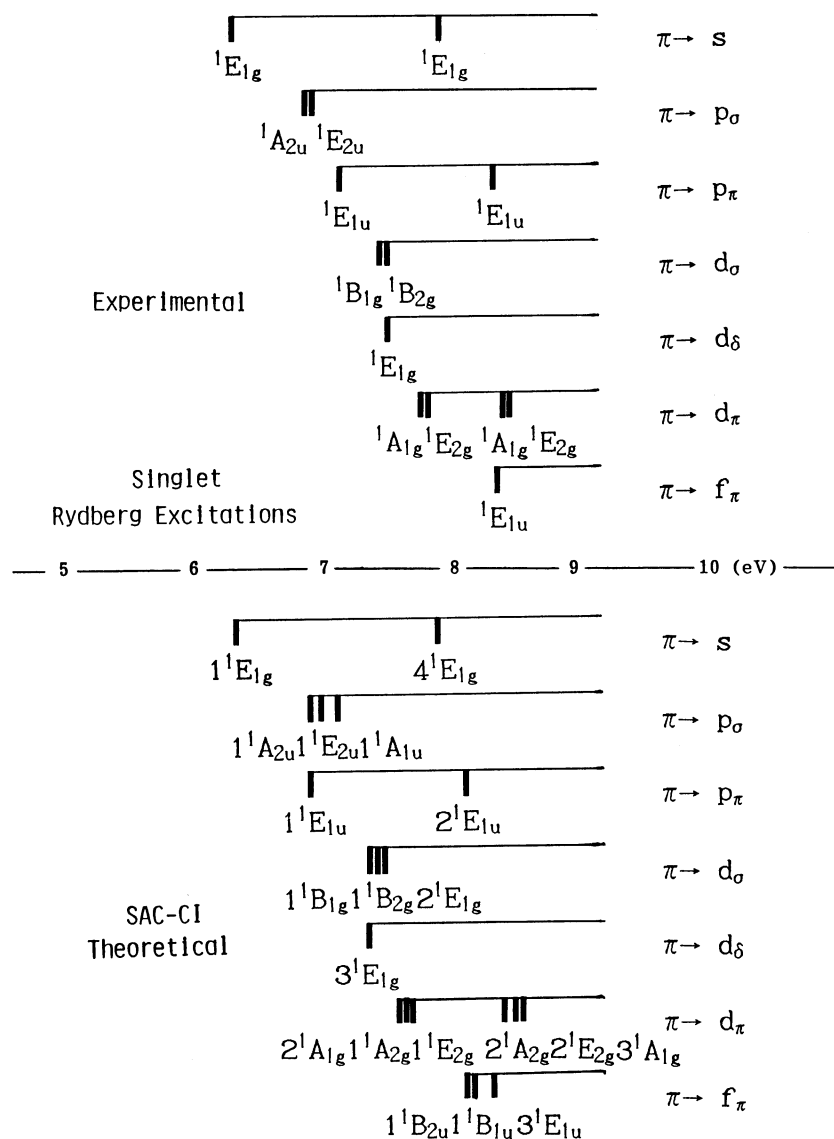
$^1E_{1g}$ $^1E_{1g}$ $\pi \rightarrow$ s

$^1A_{2u}$ $^1E_{2u}$ $\pi \rightarrow p_\sigma$

$^1E_{1u}$ $^1E_{1u}$ $\pi \rightarrow p_\pi$

$^1B_{1g}$ $^1B_{2g}$ $\pi \rightarrow d_\sigma$

Experimental

$^1E_{1g}$ $\pi \rightarrow d_\delta$

$^1A_{1g}$ $^1E_{2g}$ $^1A_{1g}$ $^1E_{2g}$ $\pi \rightarrow d_\pi$

Singlet Rydberg Excitations

$^1E_{1u}$ $\pi \rightarrow f_\pi$

5 6 7 8 9 10 (eV)

$1^1E_{1g}$ $4^1E_{1g}$ $\pi \rightarrow$ s

$1^1A_{2u}$ $1^1E_{2u}$ $1^1A_{1u}$ $\pi \rightarrow p_\sigma$

$1^1E_{1u}$ $2^1E_{1u}$ $\pi \rightarrow p_\pi$

$1^1B_{1g}$ $1^1B_{2g}$ $2^1E_{1g}$ $\pi \rightarrow d_\sigma$

SAC-CI Theoretical

$3^1E_{1g}$ $\pi \rightarrow d_\delta$

$2^1A_{1g}$ $1^1A_{2g}$ $1^1E_{2g}$ $2^1A_{2g}$ $2^1E_{2g}$ $3^1A_{1g}$ $\pi \rightarrow d_\pi$

$1^1B_{2u}$ $1^1B_{1u}$ $3^1E_{1u}$ $\pi \rightarrow f_\pi$